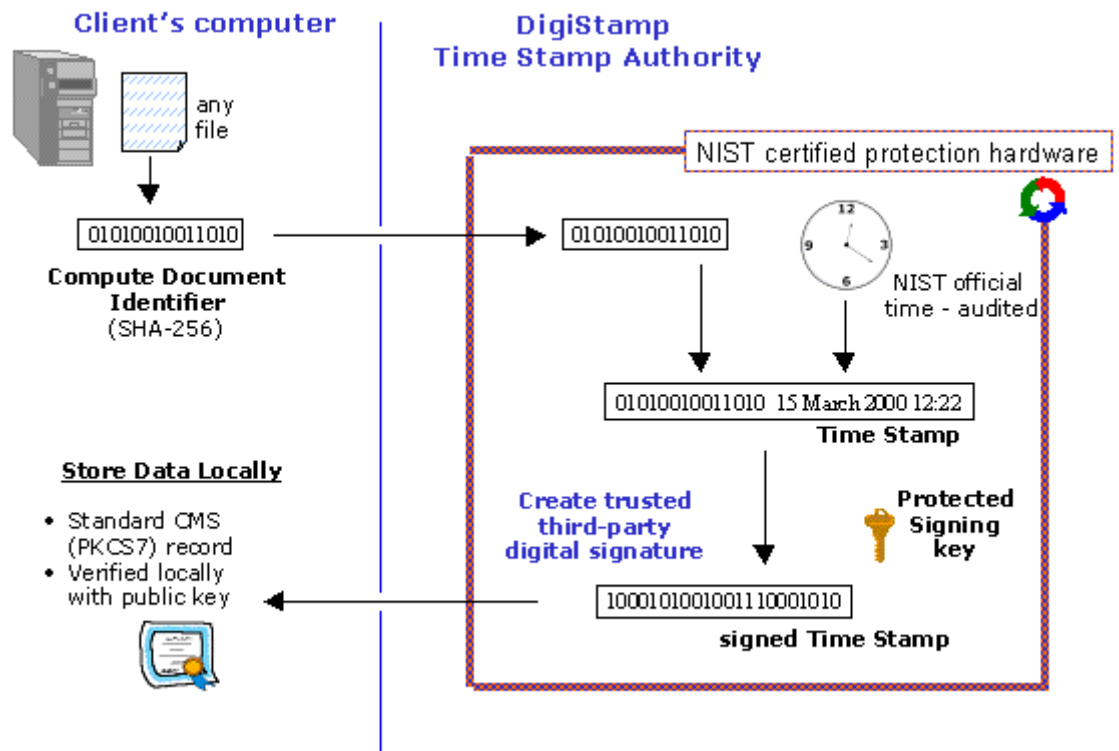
Client's computer

DigiStamp Time Stamp Authority

any file

NIST certified protection hardware

01010010011010

01010010011010

12
9
3
6

NIST official time - audited

Compute Document Identifier (SHA-256)

01010010011010 15 March 2000 12:22

Time Stamp

Store Data Locally

• Standard CMS (PKCS7) record
• Verified locally with public key

Create trusted third-party digital signature

Protected Signing key

1000101001001110001010

signed Time Stamp